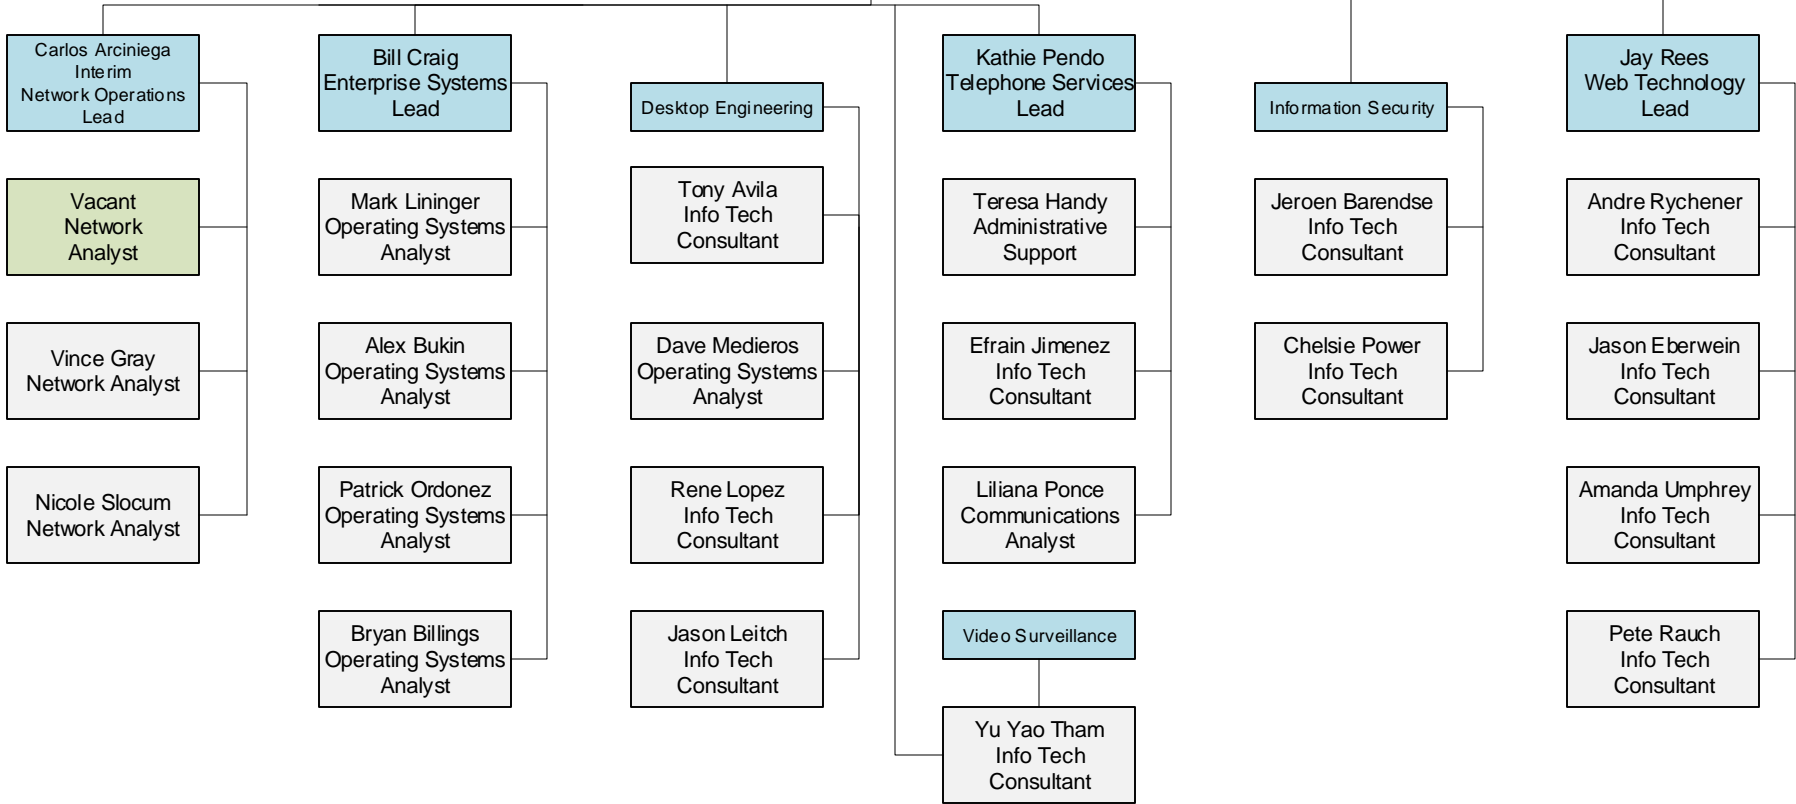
Carlos Arciniega
Interim
Network Operations
Lead

Vacant
Network
Analyst

Vince Gray
Network Analyst

Nicole Slocum
Network Analyst

Bill Craig
Enterprise Systems
Lead

Mark Lininger
Operating Systems
Analyst

Alex Bukin
Operating Systems
Analyst

Patrick Ordonez
Operating Systems
Analyst

Bryan Billings
Operating Systems
Analyst

Desktop Engineering

Tony Avila
Info Tech
Consultant

Dave Medieros
Operating Systems
Analyst

Rene Lopez
Info Tech
Consultant

Jason Leitch
Info Tech
Consultant

Kathie Pendo
Telephone Services
Lead

Teresa Handy
Administrative
Support

Efrain Jimenez
Info Tech
Consultant

Liliana Ponce
Communications
Analyst

Video Surveillance

Yu Yao Tham
Info Tech
Consultant

Information Security

Jeroen Barendse
Info Tech
Consultant

Chelsie Power
Info Tech
Consultant

Jay Rees
Web Technology
Lead

Andre Rychener
Info Tech
Consultant

Jason Eberwein
Info Tech
Consultant

Amanda Umphrey
Info Tech
Consultant

Pete Rauch
Info Tech
Consultant